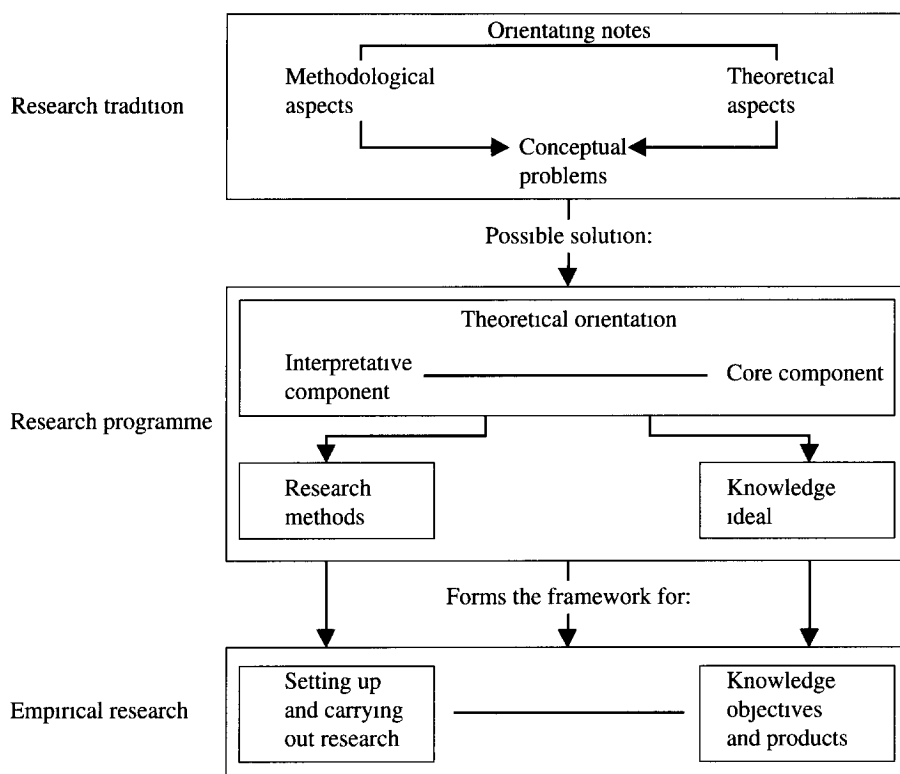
Research tradition

Orientating notes

Methodological aspects

Theoretical aspects

Conceptual problems

Possible solution:

Research programme

Theoretical orientation

Interpretative component

Core component

Research methods

Knowledge ideal

Forms the framework for:

Empirical research

Setting up and carrying out research

Knowledge objectives and products